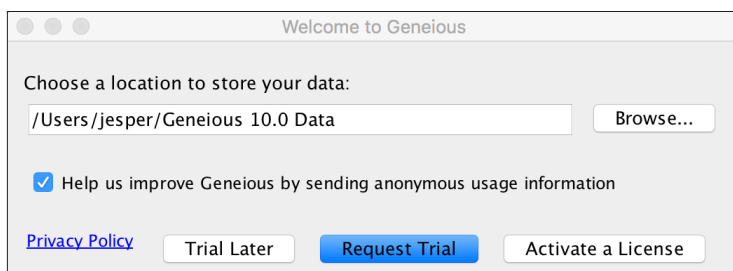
Welcome to Geneious

Choose a location to store your data:

/Users/jesper/Geneious 10.0 Data

Browse...

Help us improve Geneious by sending anonymous usage information

Privacy Policy

Trial Later

Request Trial

Activate a License